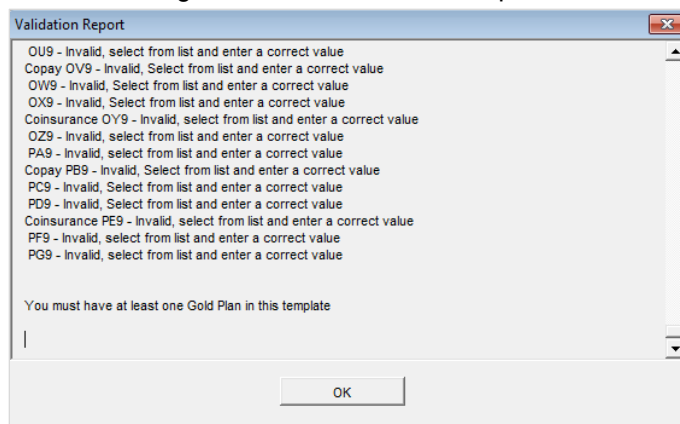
Validation Report

OU9 - Invalid, select from list and enter a correct value
Copay OV9 - Invalid, Select from list and enter a correct value
OW9 - Invalid, Select from list and enter a correct value
OX9 - Invalid, Select from list and enter a correct value
Coinsurance OY9 - Invalid, select from list and enter a correct value
OZ9 - Invalid, select from list and enter a correct value
PA9 - Invalid, select from list and enter a correct value
Copay PB9 - Invalid, Select from list and enter a correct value
PC9 - Invalid, Select from list and enter a correct value
PD9 - Invalid, Select from list and enter a correct value
Coinsurance PE9 - Invalid, select from list and enter a correct value
PF9 - Invalid, select from list and enter a correct value
PG9 - Invalid, select from list and enter a correct value

You must have at least one Gold Plan in this template

OK